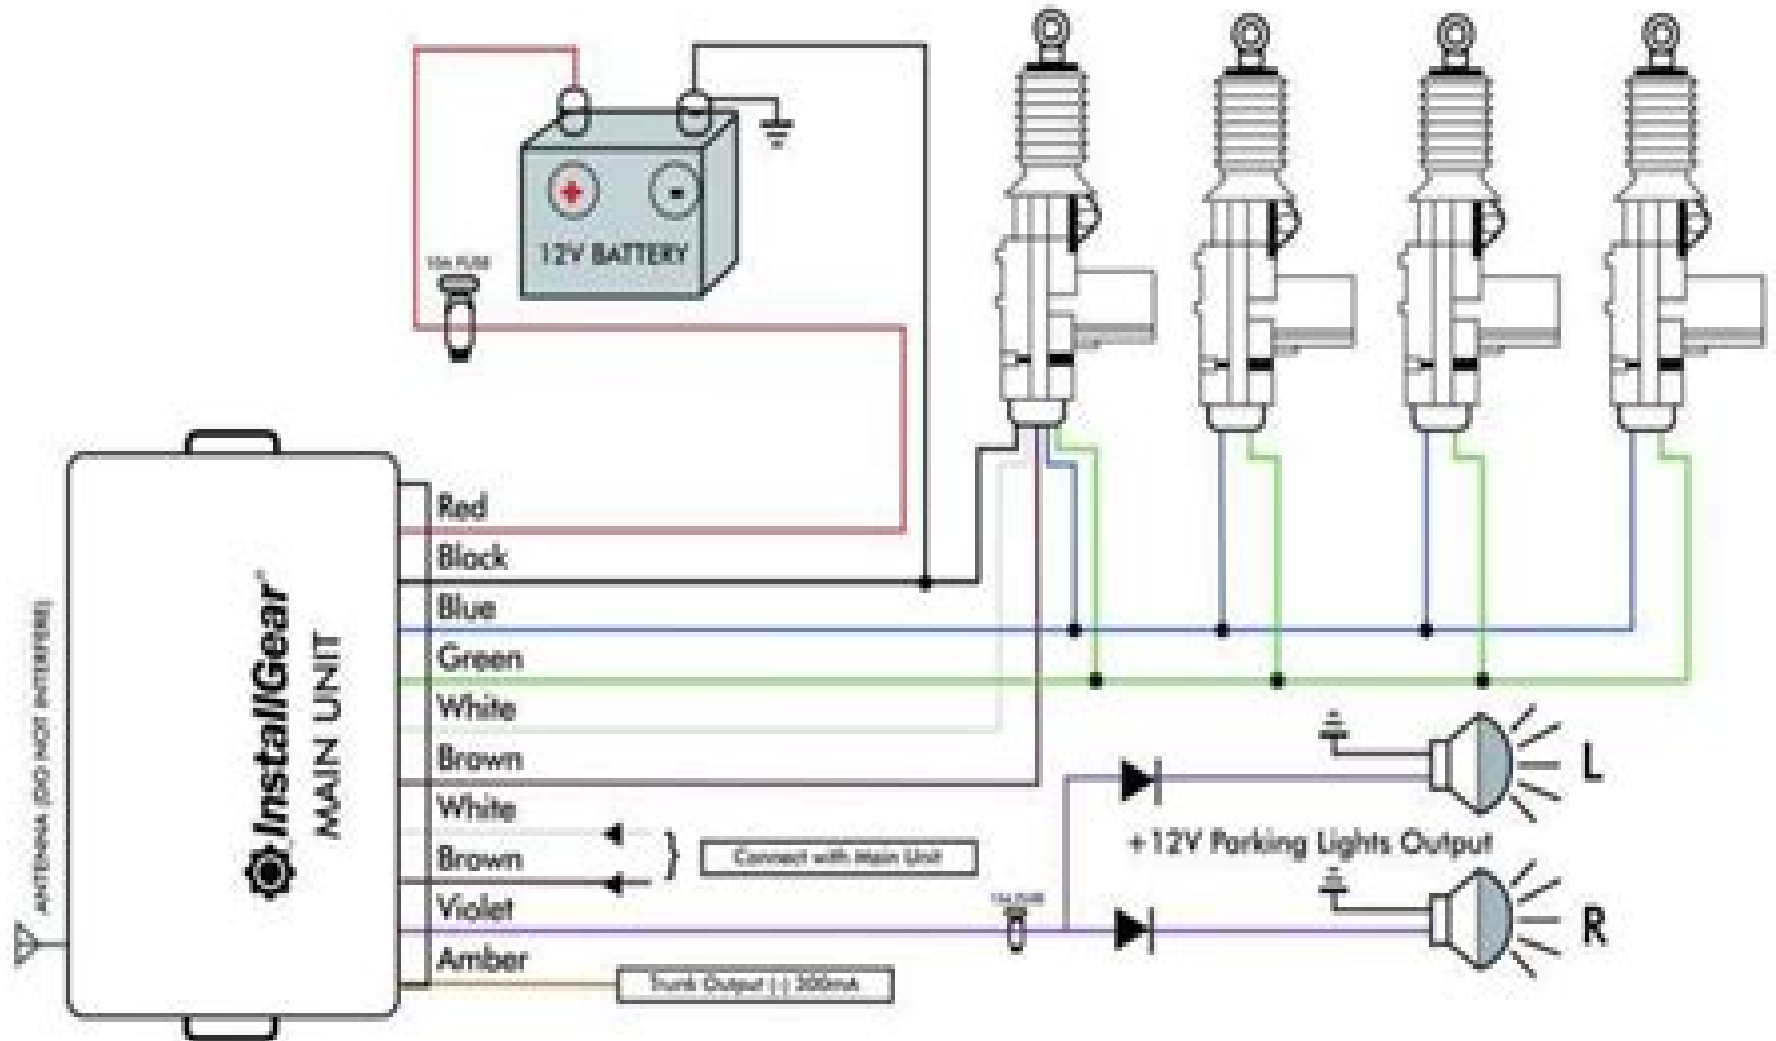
12V BATTERY

10A FUSE

InstallGear
MAIN UNIT

ANTENNA (DO NOT INTERFERE)

Red
Black
Blue
Green
White
Brown
White
Brown
Violet
Amber

Connect with Main Unit

+12V Parking Lights Output

L

R

10A FUSE

Trunk Output (-) 300mA